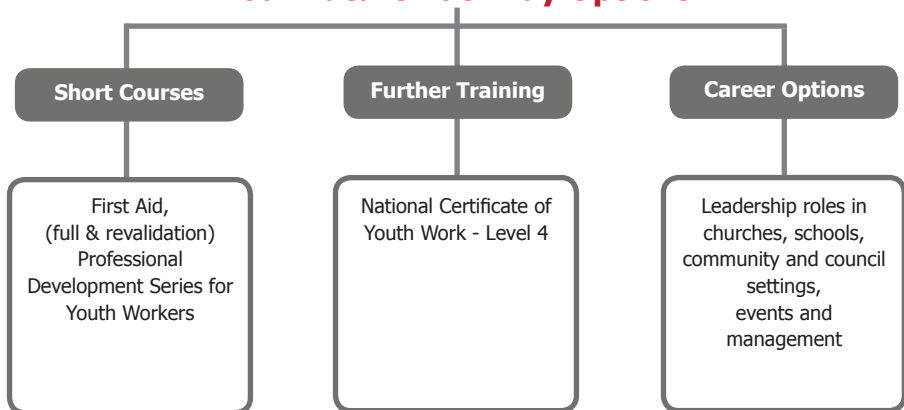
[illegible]

Short Courses

Further Training

Career Options

First Aid, (full & revalidation) Professional Development Series for Youth Workers

National Certificate of Youth Work - Level 4

Leadership roles in churches, schools, community and council settings, events and management